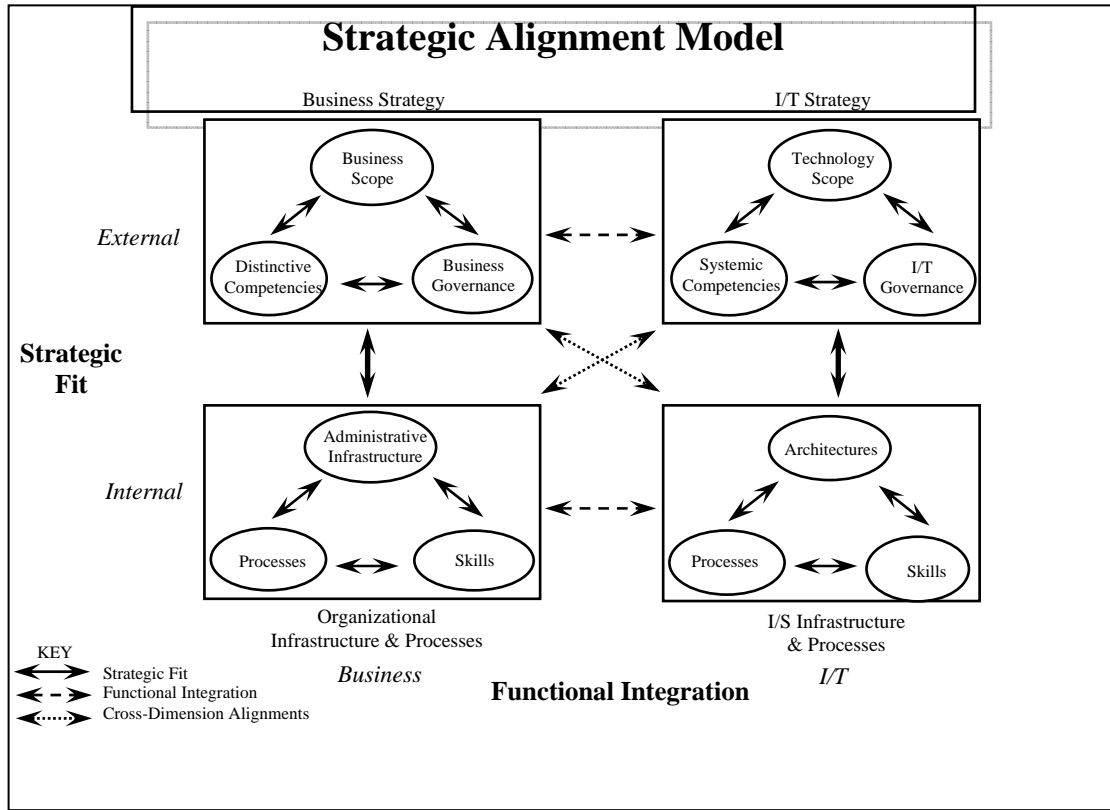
Strategic Alignment Model

Business Strategy

I/T Strategy

Business Scope

Distinctive Competencies

Business Governance

Technology Scope

Systemic Competencies

I/T Governance

External

Strategic Fit

Internal

Administrative Infrastructure

Processes

Skills

Architectures

Processes

Skills

Organizational Infrastructure & Processes

I/S Infrastructure & Processes

KEY
Strategic Fit
Functional Integration
Cross-Dimension Alignments

Business

Functional Integration

I/T